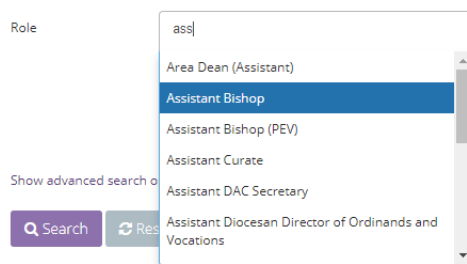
Role

ass

Area Dean (Assistant)

Assistant Bishop

Assistant Bishop (PEV)

Assistant Curate

Assistant DAC Secretary

Assistant Diocesan Director of Ordinands and Vocations

Show advanced search o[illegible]

Search

Res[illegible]